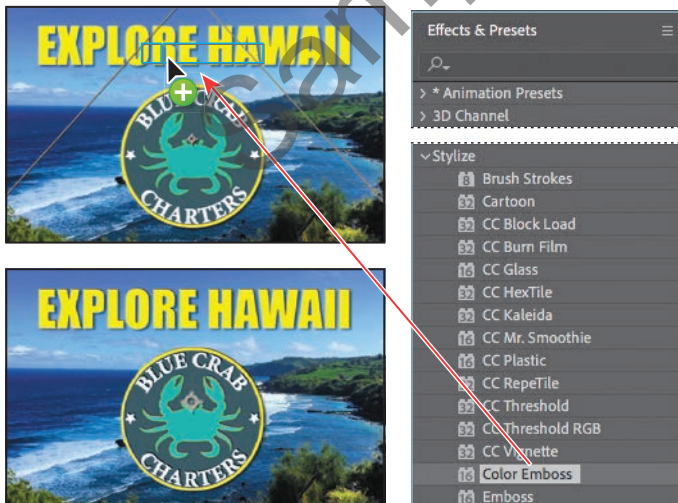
EXPLORE HAWAII

BLUE CRAB CHARTERS

EXPLORE HAWAII

BLUE CRAB CHARTERS

Effects & Presets

> * Animation Presets

> 3D Channel

Stylize

8 Brush Strokes

32 Cartoon

32 CC Block Load

32 CC Burn Film

16 CC Glass

32 CC HexTile

32 CC Kaleida

16 CC Mr. Smoothie

16 CC Plastic

32 CC RepeTile

32 CC Threshold

32 CC Threshold RGB

32 CC Vignette

16 Color Emboss

16 Emboss